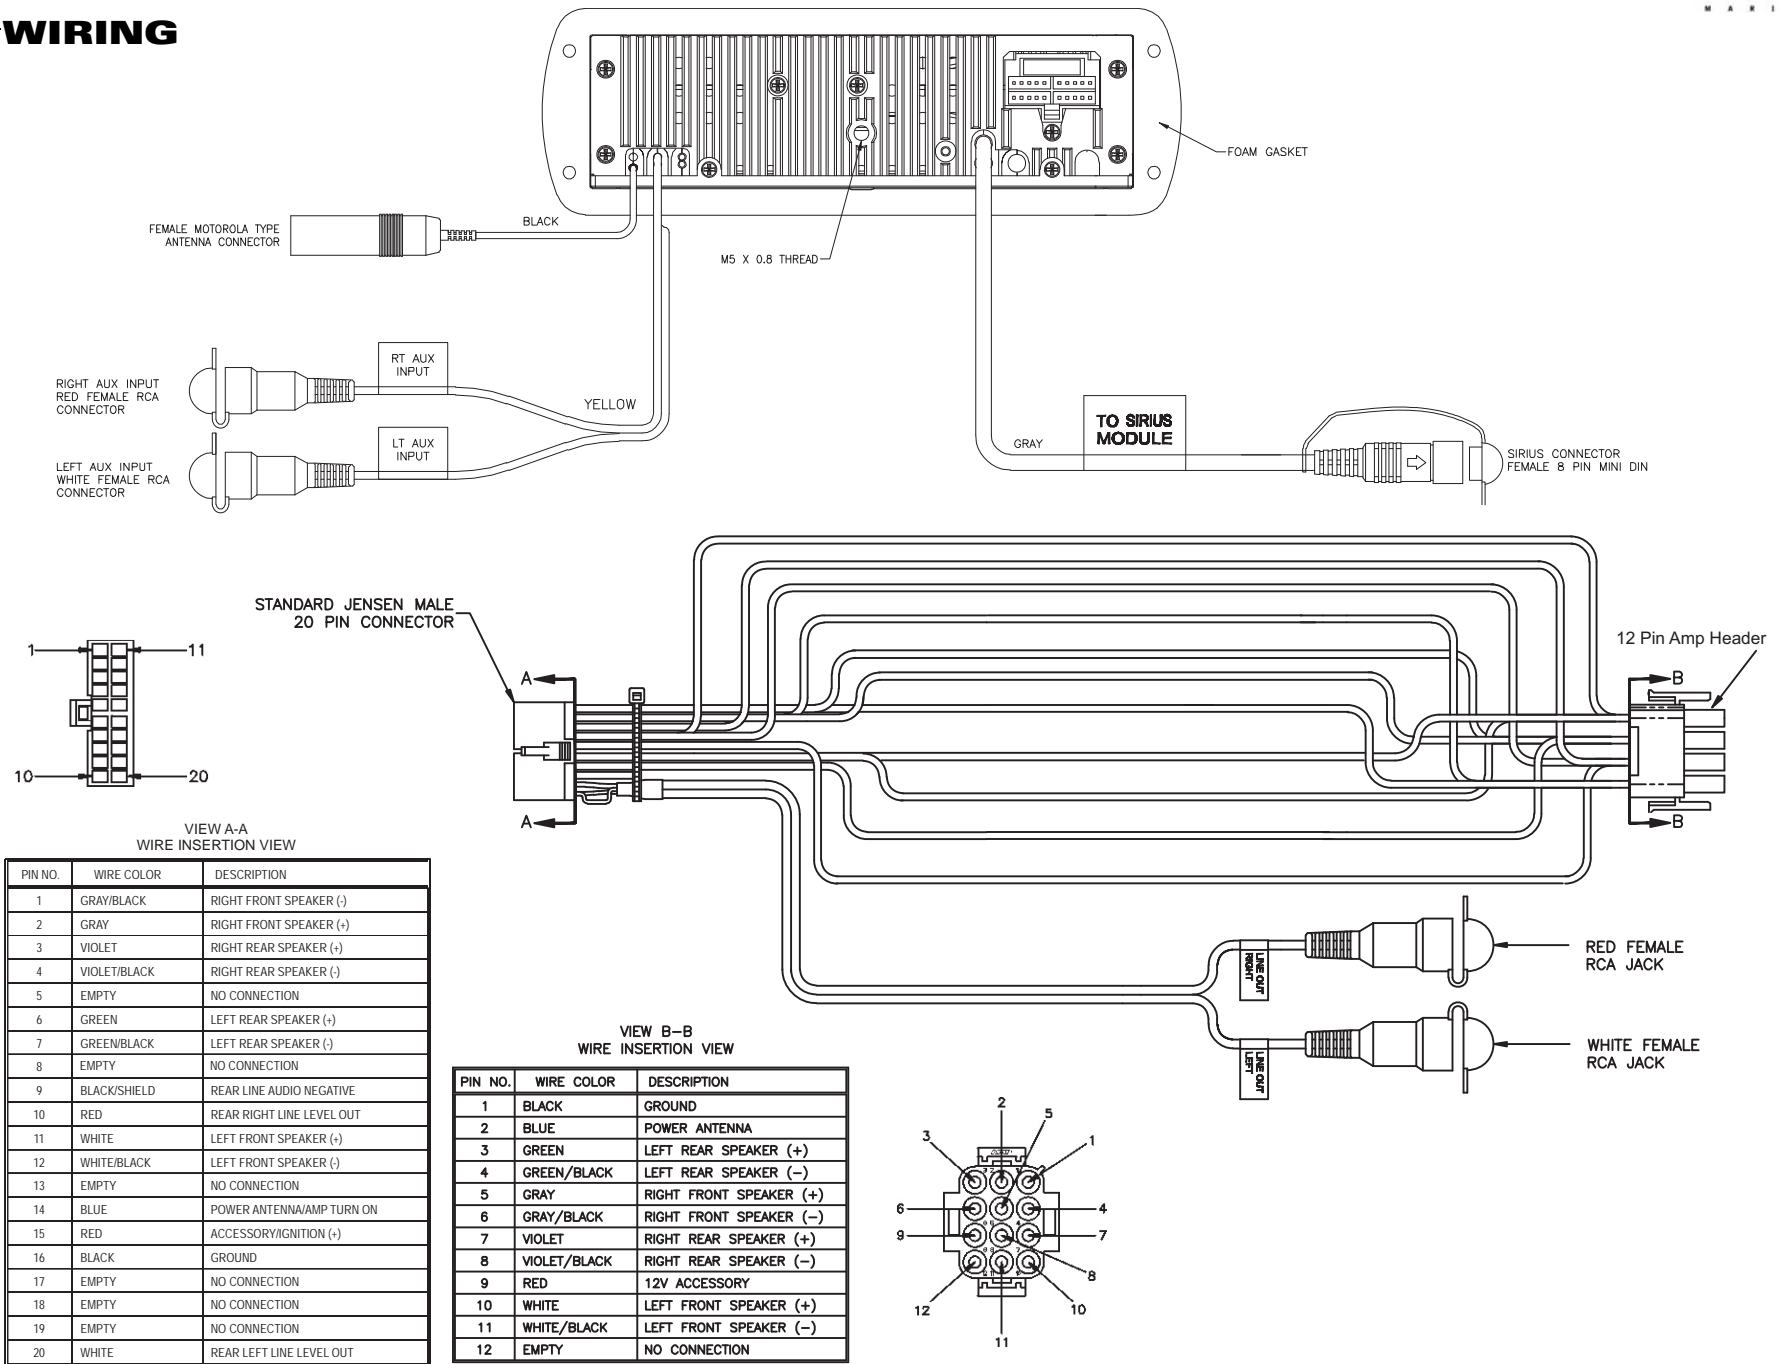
WIRING

M A R I

FOAM GASKET

FEMALE MOTOROLA TYPE ANTENNA CONNECTOR

BLACK

M5 X 0.8 THREAD

RT AUX INPUT

RIGHT AUX INPUT RED FEMALE RCA CONNECTOR

YELLOW

LT AUX INPUT

LEFT AUX INPUT WHITE FEMALE RCA CONNECTOR

TO SIRIUS MODULE

GRAY

SIRIUS CONNECTOR FEMALE 8 PIN MINI DIN

STANDARD JENSEN MALE 20 PIN CONNECTOR

12 Pin Amp Header

A

A

B

B

1

11

10

20

VIEW A-A
WIRE INSERTION VIEW

| PIN NO. | WIRE COLOR | DESCRIPTION |
|---|---|---|
| 1 | GRAY/BLACK | RIGHT FRONT SPEAKER (-) |
| 2 | GRAY | RIGHT FRONT SPEAKER (+) |
| 3 | VIOLET | RIGHT REAR SPEAKER (+) |
| 4 | VIOLET/BLACK | RIGHT REAR SPEAKER (-) |
| 5 | EMPTY | NO CONNECTION |
| 6 | GREEN | LEFT REAR SPEAKER (+) |
| 7 | GREEN/BLACK | LEFT REAR SPEAKER (-) |
| 8 | EMPTY | NO CONNECTION |
| 9 | BLACK/SHIELD | REAR LINE AUDIO NEGATIVE |
| 10 | RED | REAR RIGHT LINE LEVEL OUT |
| 11 | WHITE | LEFT FRONT SPEAKER (+) |
| 12 | WHITE/BLACK | LEFT FRONT SPEAKER (-) |
| 13 | EMPTY | NO CONNECTION |
| 14 | BLUE | POWER ANTENNA/AMP TURN ON |
| 15 | RED | ACCESSORY/IGNITION (+) |
| 16 | BLACK | GROUND |
| 17 | EMPTY | NO CONNECTION |
| 18 | EMPTY | NO CONNECTION |
| 19 | EMPTY | NO CONNECTION |
| 20 | WHITE | REAR LEFT LINE LEVEL OUT |

LINE OUT RIGHT

RED FEMALE RCA JACK

LINE OUT LEFT

WHITE FEMALE RCA JACK

VIEW B-B
WIRE INSERTION VIEW

| PIN NO. | WIRE COLOR | DESCRIPTION |
|---|---|---|
| 1 | BLACK | GROUND |
| 2 | BLUE | POWER ANTENNA |
| 3 | GREEN | LEFT REAR SPEAKER (+) |
| 4 | GREEN/BLACK | LEFT REAR SPEAKER (–) |
| 5 | GRAY | RIGHT FRONT SPEAKER (+) |
| 6 | GRAY/BLACK | RIGHT FRONT SPEAKER (–) |
| 7 | VIOLET | RIGHT REAR SPEAKER (+) |
| 8 | VIOLET/BLACK | RIGHT REAR SPEAKER (–) |
| 9 | RED | 12V ACCESSORY |
| 10 | WHITE | LEFT FRONT SPEAKER (+) |
| 11 | WHITE/BLACK | LEFT FRONT SPEAKER (–) |
| 12 | EMPTY | NO CONNECTION |

2
5
3
1
6
4
9
7
8
12
10
11